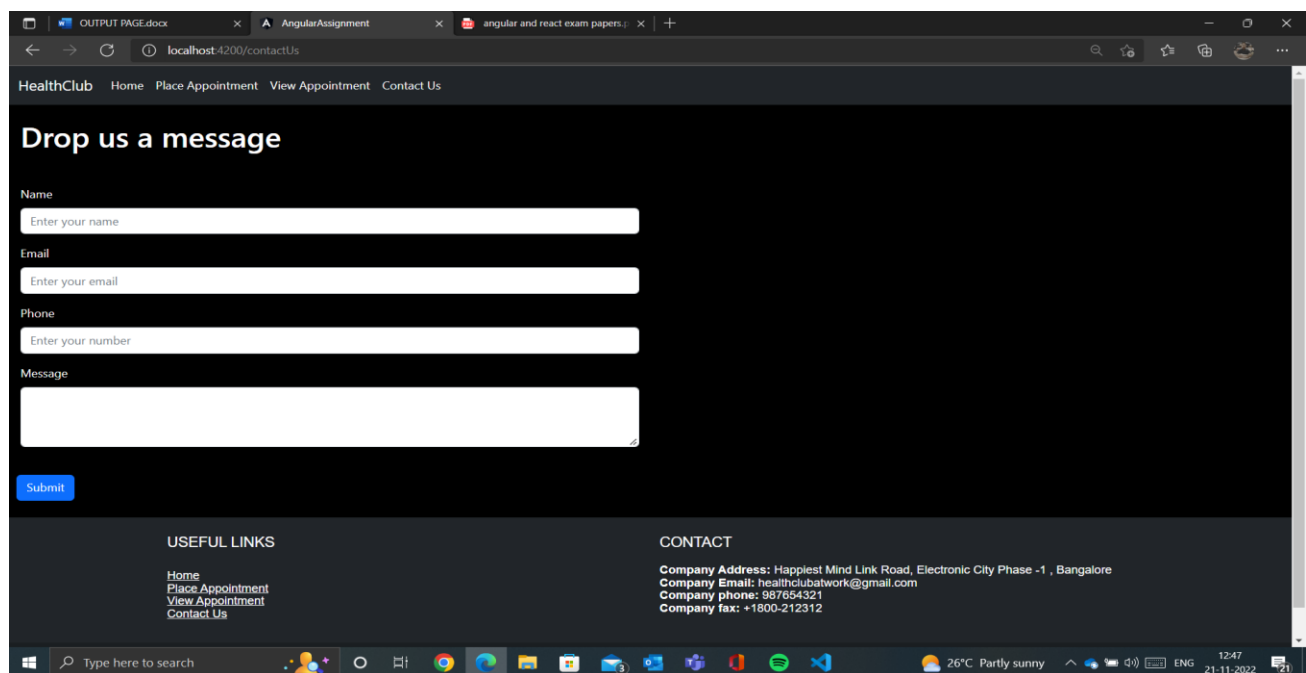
OUTPUT PAGE.docx | AngularAssignment | angular and react exam papers.p

localhost:4200/contactUs

HealthClub Home Place Appointment View Appointment Contact Us

Drop us a message

Name

Enter your name

Email

Enter your email

Phone

Enter your number

Message

Submit

USEFUL LINKS

Home
Place Appointment
View Appointment
Contact Us

CONTACT

**Company Address:** Happiest Mind Link Road, Electronic City Phase -1 , Bangalore
**Company Email:** healthclubatwork@gmail.com
**Company phone:** 987654321
**Company fax:** +1800-212312

Type here to search

26°C Partly sunny ENG 12:47 21-11-2022